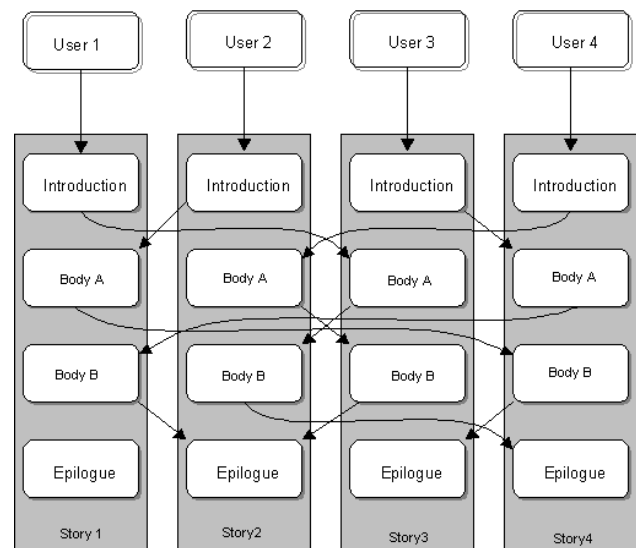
User 1

User 2

User 3

User 4

Introduction

Introduction

Introduction

Introduction

Body A

Body A

Body A

Body A

Body B

Body B

Body B

Body B

Epilogue

Epilogue

Epilogue

Epilogue

Story 1

Story2

Story3

Story4